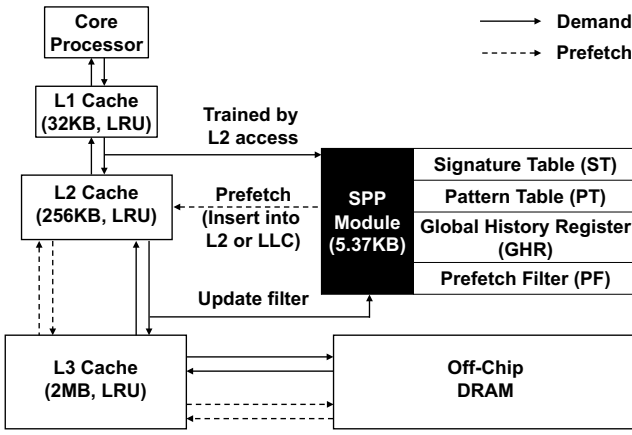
Core Processor

Demand

Prefetch

L1 Cache (32KB, LRU)

Trained by L2 access

L2 Cache (256KB, LRU)

Prefetch (Insert into L2 or LLC)

SPP Module (5.37KB)

Signature Table (ST)

Pattern Table (PT)

Global History Register (GHR)

Prefetch Filter (PF)

Update filter

L3 Cache (2MB, LRU)

Off-Chip DRAM